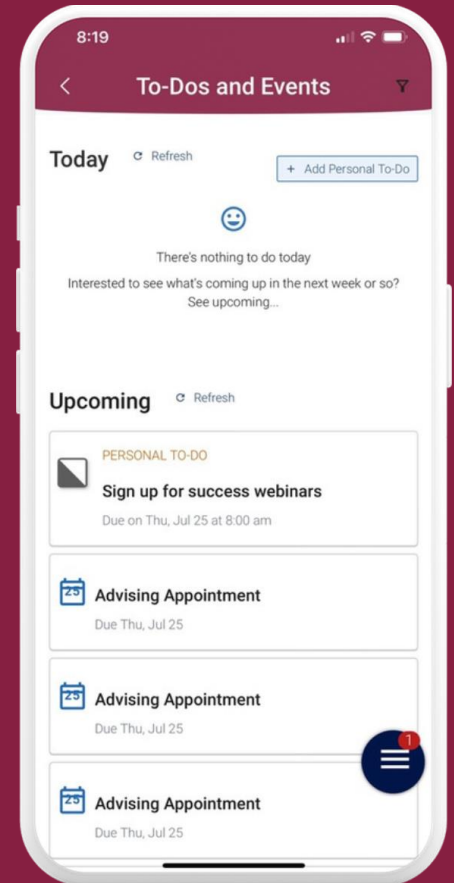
8:19

To-Dos and Events

Today
Refresh

+ Add Personal To-Do

There's nothing to do today

Interested to see what's coming up in the next week or so? See upcoming...

Upcoming
Refresh

PERSONAL TO-DO
Sign up for success webinars
Due on Thu, Jul 25 at 8:00 am

25
Advising Appointment
Due Thu, Jul 25

25
Advising Appointment
Due Thu, Jul 25

25
Advising Appointment
Due Thu, Jul 25

1